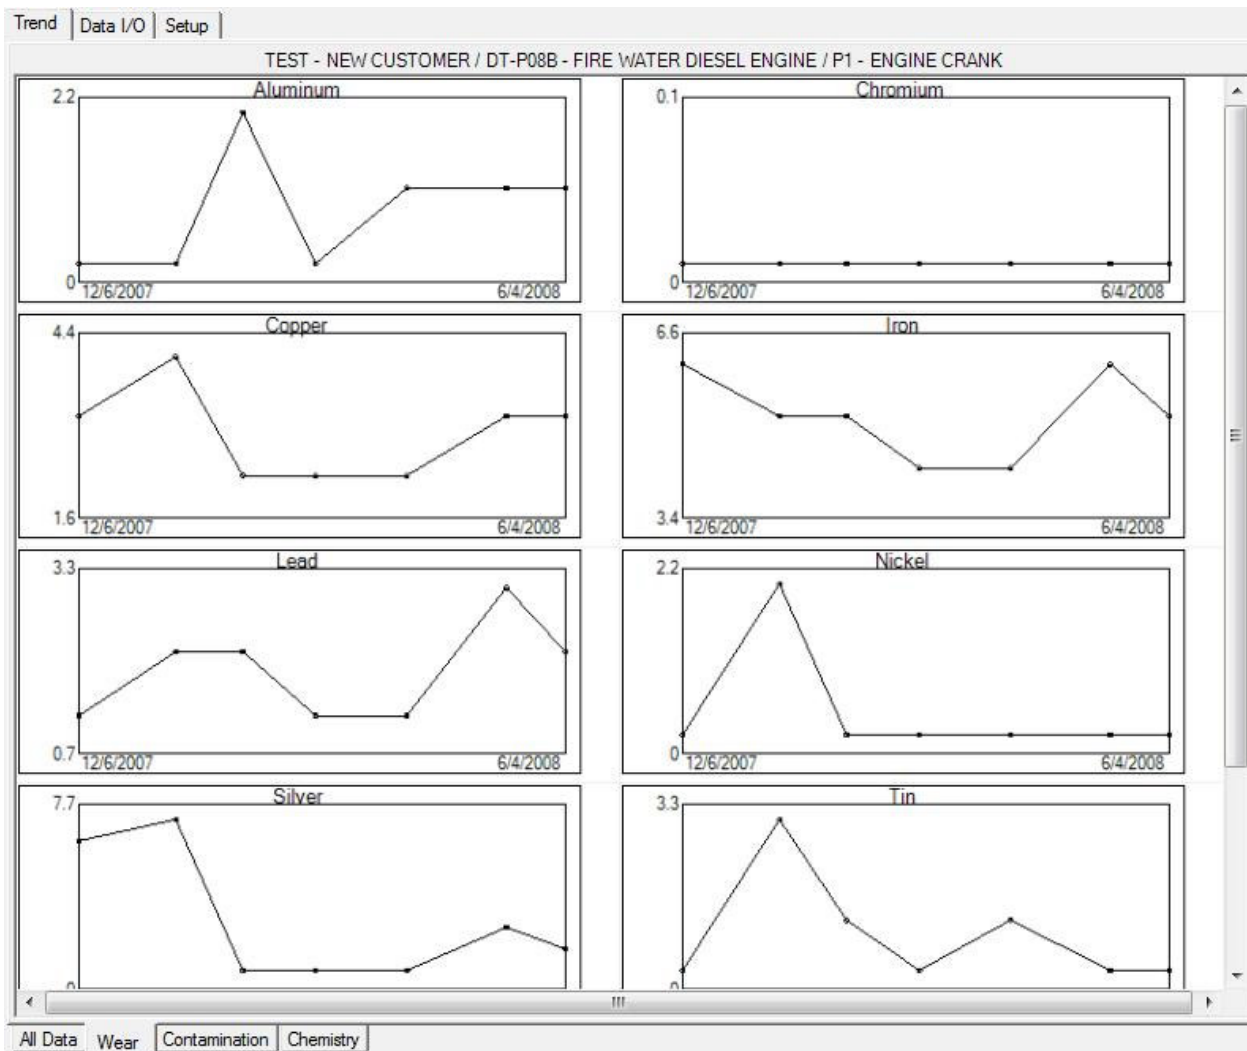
Trend | Data I/O | Setup

TEST - NEW CUSTOMER / DT-P08B - FIRE WATER DIESEL ENGINE / P1 - ENGINE CRANK

Aluminum
2.2
0
12/6/2007
6/4/2008

Chromium
0.1
0
12/6/2007
6/4/2008

Copper
4.4
1.6
12/6/2007
6/4/2008

Iron
6.6
3.4
12/6/2007
6/4/2008

Lead
3.3
0.7
12/6/2007
6/4/2008

Nickel
2.2
0
12/6/2007
6/4/2008

Silver
7.7
0

Tin
3.3
0

All Data | Wear | Contamination | Chemistry